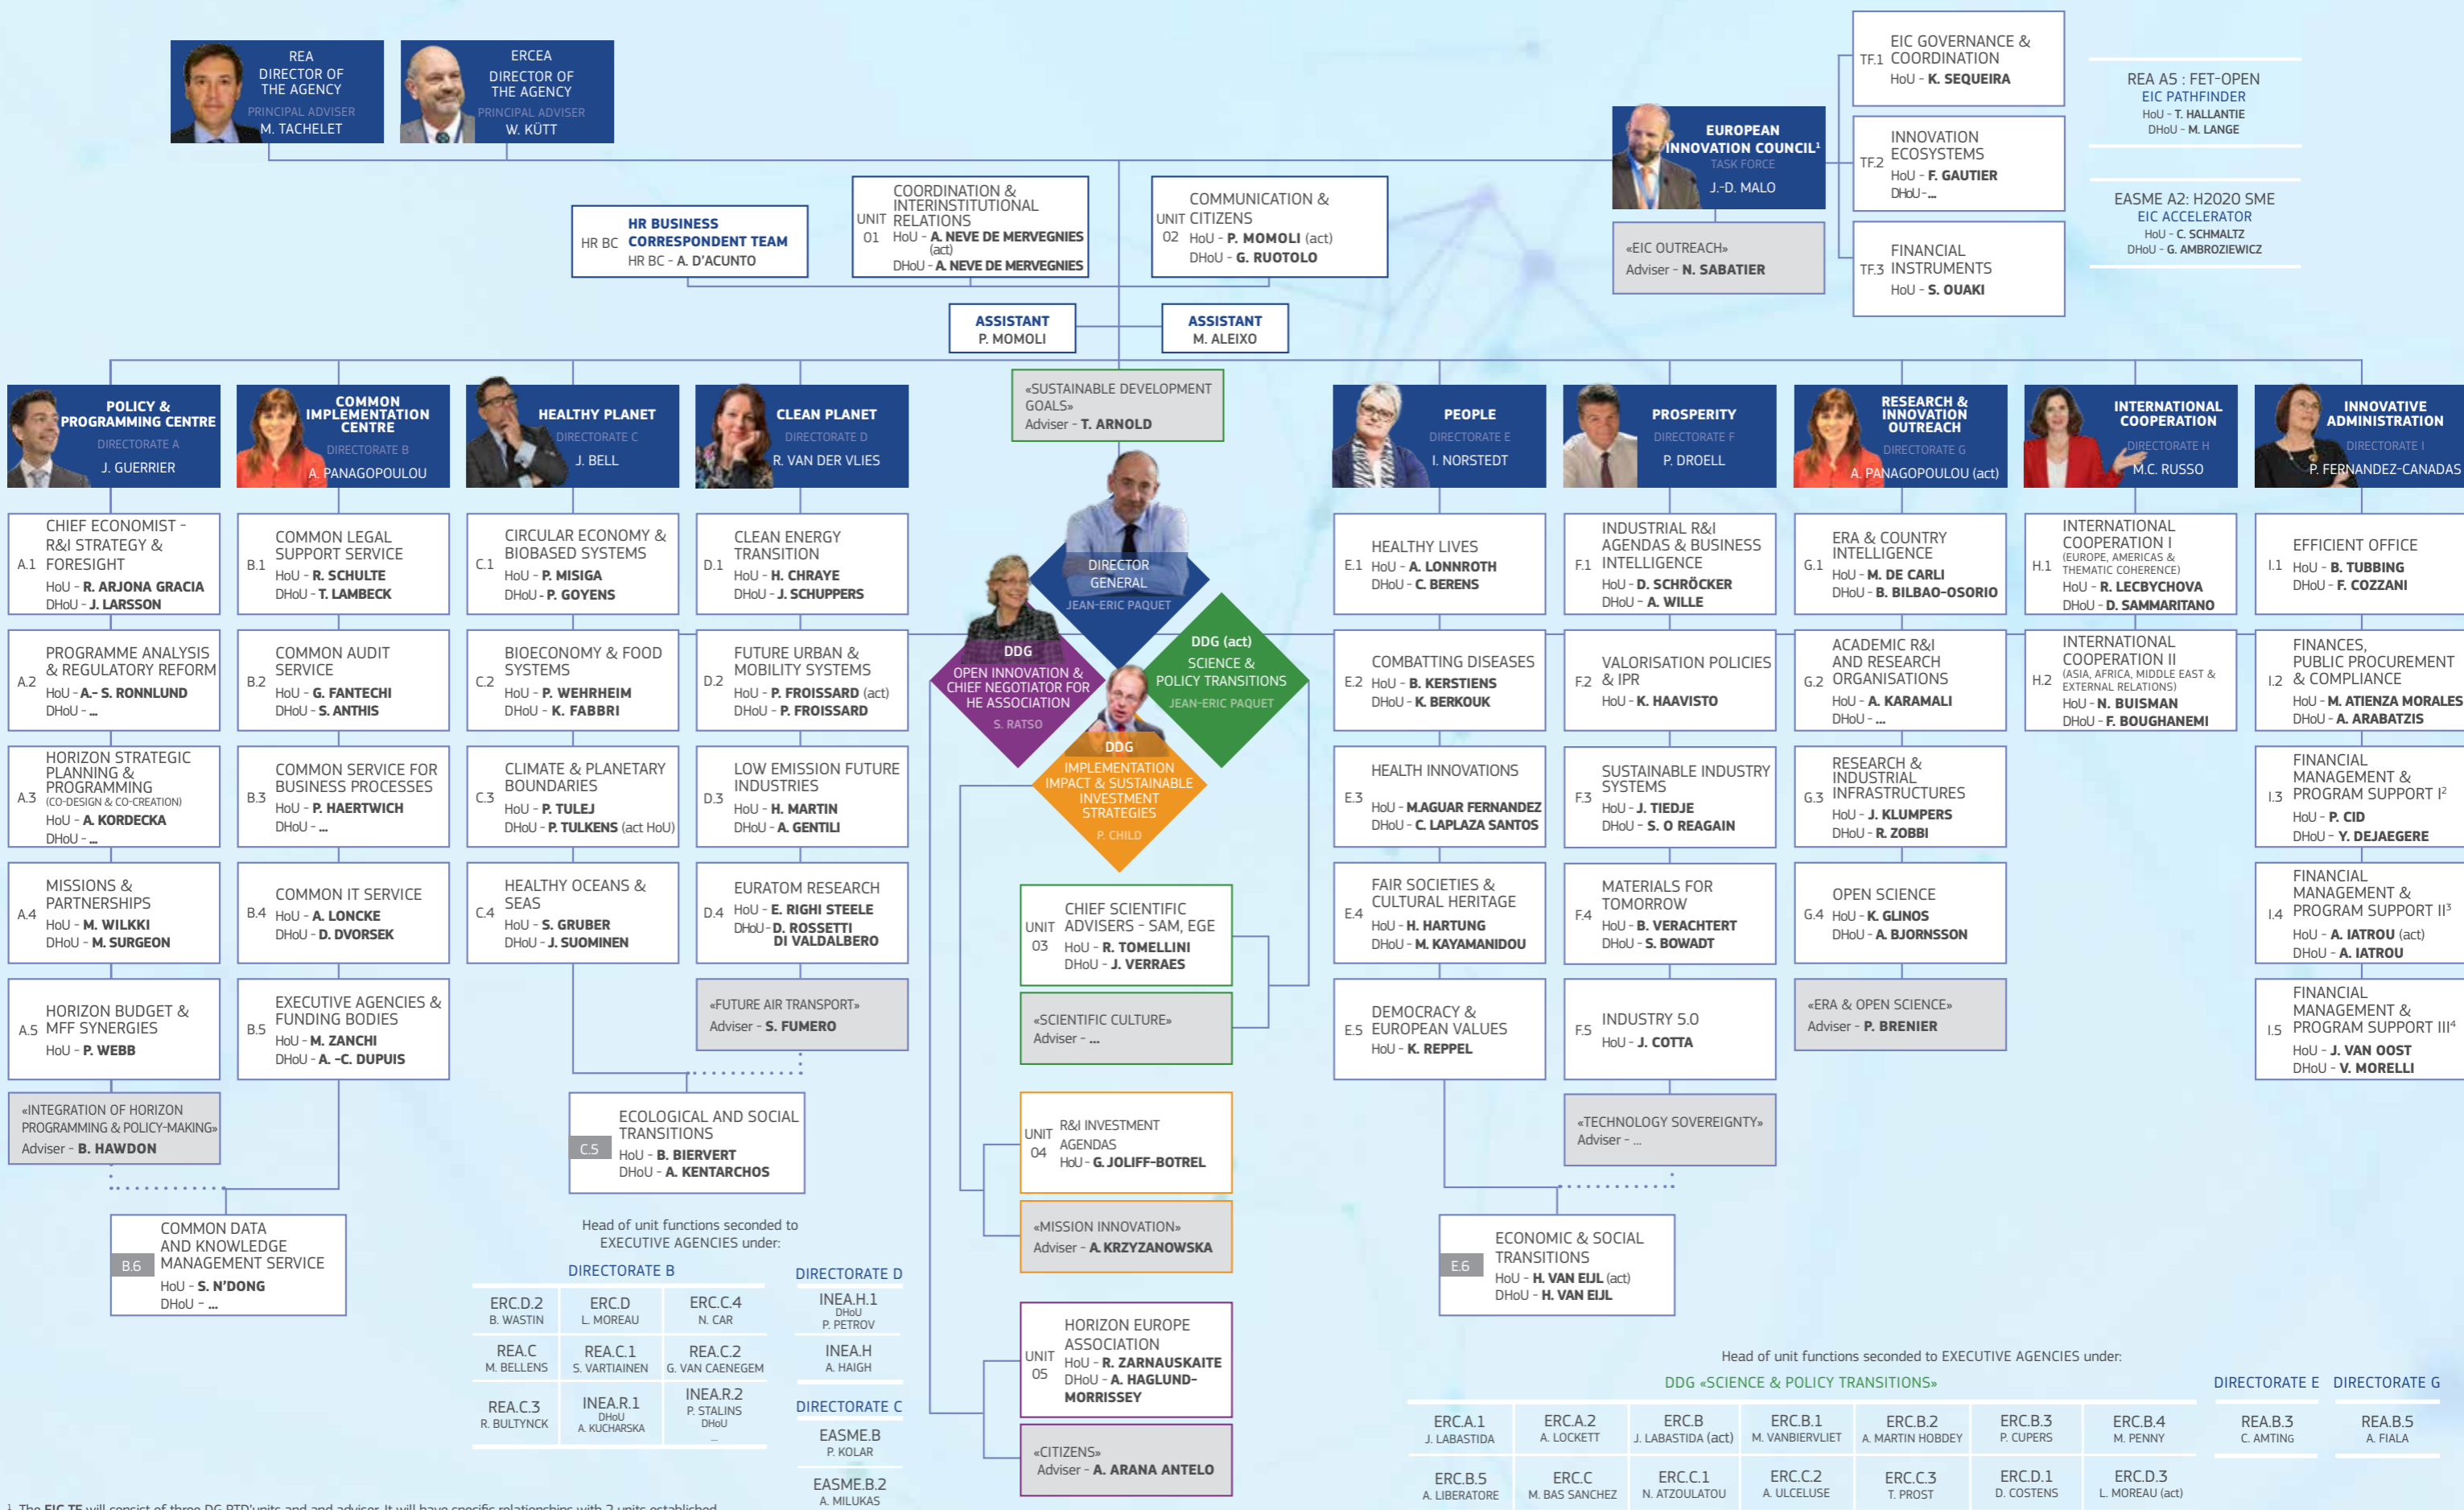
REA
DIRECTOR OF THE AGENCY
PRINCIPAL ADVISER
M. TACHELET

ERCEA
DIRECTOR OF THE AGENCY
PRINCIPAL ADVISER
W. KÜTT

EUROPEAN INNOVATION COUNCIL¹
TASK FORCE
J.-D. MALO

«EIC OUTREACH»
Adviser - N. SABATIER

TF.1 EIC GOVERNANCE & COORDINATION
HoU - K. SEQUEIRA

TF.2 INNOVATION ECOSYSTEMS
HoU - F. GAUTIER
DHoU - ...

TF.3 FINANCIAL INSTRUMENTS
HoU - S. OUAKI

REA A5 : FET-OPEN
EIC PATHFINDER
HoU - T. HALLANTIE
DHoU - M. LANGE

EASME A2: H2020 SME
EIC ACCELERATOR
HoU - C. SCHMALTZ
DHoU - G. AMBROZIEWICZ

HR BC HR BUSINESS CORRESPONDENT TEAM
HR BC - A. D'ACUNTO

UNIT 01 COORDINATION & INTERINSTITUTIONAL RELATIONS
HoU - A. NEVE DE MERVEGNIES (act)
DHoU - A. NEVE DE MERVEGNIES

UNIT 02 COMMUNICATION & CITIZENS
HoU - P. MOMOLI (act)
DHoU - G. RUOTOLO

ASSISTANT
P. MOMOLI

ASSISTANT
M. ALEIXO

«SUSTAINABLE DEVELOPMENT GOALS»
Adviser - T. ARNOLD

POLICY & PROGRAMMING CENTRE
DIRECTORATE A
J. GUERRIER

COMMON IMPLEMENTATION CENTRE
DIRECTORATE B
A. PANAGOPOULOU

HEALTHY PLANET
DIRECTORATE C
J. BELL

CLEAN PLANET
DIRECTORATE D
R. VAN DER VLIES

PEOPLE
DIRECTORATE E
I. NORSTEDT

PROSPERITY
DIRECTORATE F
P. DROELL

RESEARCH & INNOVATION OUTREACH
DIRECTORATE G
A. PANAGOPOULOU (act)

INTERNATIONAL COOPERATION
DIRECTORATE H
M.C. RUSSO

INNOVATIVE ADMINISTRATION
DIRECTORATE I
P. FERNANDEZ-CANADAS

A.1 CHIEF ECONOMIST - R&I STRATEGY & FORESIGHT
HoU - R. ARJONA GRACIA
DHoU - J. LARSSON

A.2 PROGRAMME ANALYSIS & REGULATORY REFORM
HoU - A.- S. RONNLUND
DHoU - ...

A.3 HORIZON STRATEGIC PLANNING & PROGRAMMING (CO-DESIGN & CO-CREATION)
HoU - A. KORDECKA
DHoU - ...

A.4 MISSIONS & PARTNERSHIPS
HoU - M. WILKKI
DHoU - M. SURGEON

A.5 HORIZON BUDGET & MFF SYNERGIES
HoU - P. WEBB

«INTEGRATION OF HORIZON PROGRAMMING & POLICY-MAKING»
Adviser - B. HAWDON

B.6 COMMON DATA AND KNOWLEDGE MANAGEMENT SERVICE
HoU - S. N'DONG
DHoU - ...

B.1 COMMON LEGAL SUPPORT SERVICE
HoU - R. SCHULTE
DHoU - T. LAMBECK

B.2 COMMON AUDIT SERVICE
HoU - G. FANTECHI
DHoU - S. ANTHIS

B.3 COMMON SERVICE FOR BUSINESS PROCESSES
HoU - P. HAERTWICH
DHoU - ...

B.4 COMMON IT SERVICE
HoU - A. LONCKE
DHoU - D. DVORSEK

B.5 EXECUTIVE AGENCIES & FUNDING BODIES
HoU - M. ZANCHI
DHoU - A. -C. DUPUIS

C.1 CIRCULAR ECONOMY & BIOBASED SYSTEMS
HoU - P. MISIGA
DHoU - P. GOYENS

C.2 BIOECONOMY & FOOD SYSTEMS
HoU - P. WEHRHEIM
DHoU - K. FABBRI

C.3 CLIMATE & PLANETARY BOUNDARIES
HoU - P. TULEJ
DHoU - P. TULKENS (act HoU)

C.4 HEALTHY OCEANS & SEAS
HoU - S. GRUBER
DHoU - J. SUOMINEN

C.5 ECOLOGICAL AND SOCIAL TRANSITIONS
HoU - B. BIERVERT
DHoU - A. KENTARCHOS

D.1 CLEAN ENERGY TRANSITION
HoU - H. CHRAYE
DHoU - J. SCHUPPERS

D.2 FUTURE URBAN & MOBILITY SYSTEMS
HoU - P. FROISSARD (act)
DHoU - P. FROISSARD

D.3 LOW EMISSION FUTURE INDUSTRIES
HoU - H. MARTIN
DHoU - A. GENTILI

D.4 EURATOM RESEARCH
HoU - E. RIGHI STEELE
DHoU - D. ROSSETTI DI VALDALBERO

«FUTURE AIR TRANSPORT»
Adviser - S. FUMERO

DIRECTOR GENERAL
JEAN-ERIC PAQUET

DDG
OPEN INNOVATION & CHIEF NEGOTIATOR FOR HE ASSOCIATION
S. RATSO

DDG (act)
SCIENCE & POLICY TRANSITIONS
JEAN-ERIC PAQUET

DDG
IMPLEMENTATION IMPACT & SUSTAINABLE INVESTMENT STRATEGIES
P. CHILD

UNIT 03 CHIEF SCIENTIFIC ADVISERS - SAM, EGE
HoU - R. TOMELLINI
DHoU - J. VERRAES

«SCIENTIFIC CULTURE»
Adviser - ...

UNIT 04 R&I INVESTMENT AGENDAS
HoU - G. JOLIFF-BOTREL

«MISSION INNOVATION»
Adviser - A. KRZYZANOWSKA

UNIT 05 HORIZON EUROPE ASSOCIATION
HoU - R. ZARNAUSKAITE
DHoU - A. HAGLUND-MORRISSEY

«CITIZENS»
Adviser - A. ARANA ANTELO

E.1 HEALTHY LIVES
HoU - A. LONNROTH
DHoU - C. BERENS

E.2 COMBATTING DISEASES
HoU - B. KERSTIENS
DHoU - K. BERKOUK

E.3 HEALTH INNOVATIONS
HoU - M.AGUAR FERNANDEZ
DHoU - C. LAPLAZA SANTOS

E.4 FAIR SOCIETIES & CULTURAL HERITAGE
HoU - H. HARTUNG
DHoU - M. KAYAMANIDOU

E.5 DEMOCRACY & EUROPEAN VALUES
HoU - K. REPPEL

E.6 ECONOMIC & SOCIAL TRANSITIONS
HoU - H. VAN EIJL (act)
DHoU - H. VAN EIJL

F.1 INDUSTRIAL R&I AGENDAS & BUSINESS INTELLIGENCE
HoU - D. SCHRÖCKER
DHoU - A. WILLE

F.2 VALORISATION POLICIES & IPR
HoU - K. HAAVISTO

F.3 SUSTAINABLE INDUSTRY SYSTEMS
HoU - J. TIEDJE
DHoU - S. O REAGAIN

F.4 MATERIALS FOR TOMORROW
HoU - B. VERACHTERT
DHoU - S. BOWADT

F.5 INDUSTRY 5.0
HoU - J. COTTA

«TECHNOLOGY SOVEREIGNTY»
Adviser - ...

G.1 ERA & COUNTRY INTELLIGENCE
HoU - M. DE CARLI
DHoU - B. BILBAO-OSORIO

G.2 ACADEMIC R&I AND RESEARCH ORGANISATIONS
HoU - A. KARAMALI
DHoU - ...

G.3 RESEARCH & INDUSTRIAL INFRASTRUCTURES
HoU - J. KLUMPERS
DHoU - R. ZOBBI

G.4 OPEN SCIENCE
HoU - K. GLINOS
DHoU - A. BJORNSSON

«ERA & OPEN SCIENCE»
Adviser - P. BRENIER

H.1 INTERNATIONAL COOPERATION I (EUROPE, AMERICAS & THEMATIC COHERENCE)
HoU - R. LECBYCHOVA
DHoU - D. SAMMARITANO

H.2 INTERNATIONAL COOPERATION II (ASIA, AFRICA, MIDDLE EAST & EXTERNAL RELATIONS)
HoU - N. BUISMAN
DHoU - F. BOUGHANEMI

I.1 EFFICIENT OFFICE
HoU - B. TUBBING
DHoU - F. COZZANI

I.2 FINANCES, PUBLIC PROCUREMENT & COMPLIANCE
HoU - M. ATIENZA MORALES
DHoU - A. ARABATZIS

I.3 FINANCIAL MANAGEMENT & PROGRAM SUPPORT I²
HoU - P. CID
DHoU - Y. DEJAEGERE

I.4 FINANCIAL MANAGEMENT & PROGRAM SUPPORT II³
HoU - A. IATROU (act)
DHoU - A. IATROU

I.5 FINANCIAL MANAGEMENT & PROGRAM SUPPORT III⁴
HoU - J. VAN OOST
DHoU - V. MORELLI

Head of unit functions seconded to EXECUTIVE AGENCIES under:

DIRECTORATE B
| ERC.D.2 B. WASTIN | ERC.D L. MOREAU | ERC.C.4 N. CAR |
|---|---|---|
| REA.C M. BELLENS | REA.C.1 S. VARTIAINEN | REA.C.2 G. VAN CAENEGEM |
| REA.C.3 R. BULTYNCK | INEA.R.1 DHoU A. KUCHARSKA | INEA.R.2 P. STALINS DHoU ... |

DIRECTORATE D
INEA.H.1 DHoU P. PETROV
INEA.H A. HAIGH

DIRECTORATE C
EASME.B P. KOLAR
EASME.B.2 A. MILUKAS

Head of unit functions seconded to EXECUTIVE AGENCIES under:

DDG «SCIENCE & POLICY TRANSITIONS»
| ERC.A.1 J. LABASTIDA | ERC.A.2 A. LOCKETT | ERC.B J. LABASTIDA (act) | ERC.B.1 M. VANBIERVLIET | ERC.B.2 A. MARTIN HOBDEY | ERC.B.3 P. CUPERS | ERC.B.4 M. PENNY |
|---|---|---|---|---|---|---|
| ERC.B.5 A. LIBERATORE | ERC.C M. BAS SANCHEZ | ERC.C.1 N. ATZOULATOU | ERC.C.2 A. ULCELUSE | ERC.C.3 T. PROST | ERC.D.1 D. COSTENS | ERC.D.3 L. MOREAU (act) |

DIRECTORATE E
REA.B.3 C. AMTING

DIRECTORATE G
REA.B.5 A. FIALA

¹ The EIC TF will consist of three DG RTD units and and advisor. It will have specific relationships with 2 units established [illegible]